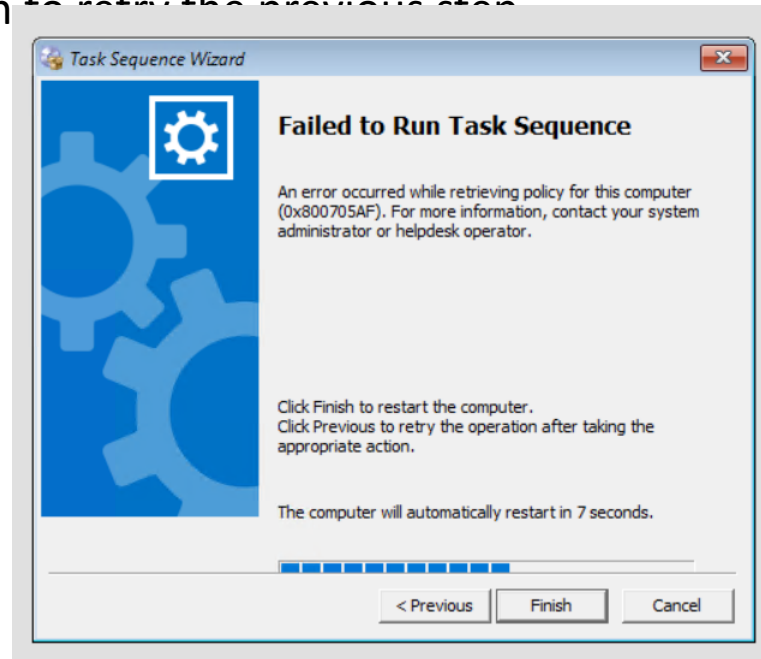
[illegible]

Task Sequence Wizard

Failed to Run Task Sequence

An error occurred while retrieving policy for this computer (0x800705AF). For more information, contact your system administrator or helpdesk operator.

Click Finish to restart the computer.
Click Previous to retry the operation after taking the appropriate action.

The computer will automatically restart in 7 seconds.

< Previous | Finish | Cancel